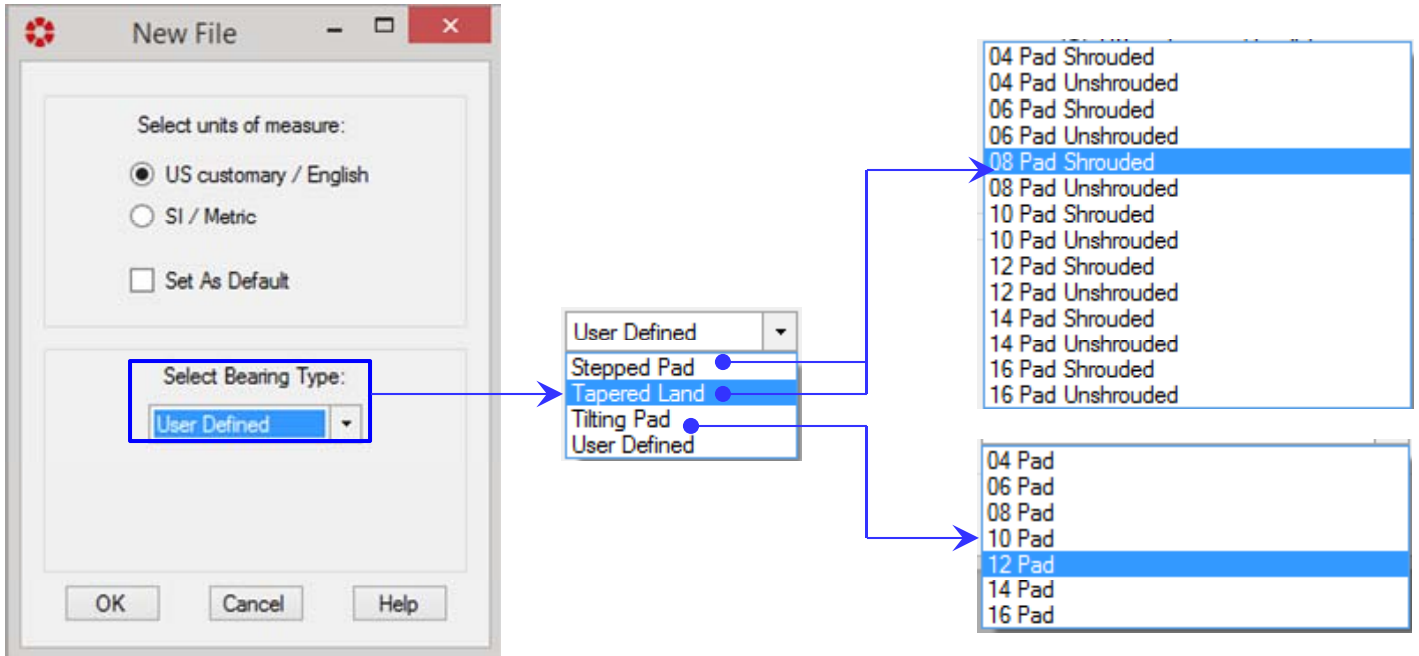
New File

Select units of measure:

US customary / English

SI / Metric

Set As Default

Select Bearing Type:

User Defined

OK Cancel Help

User Defined

Stepped Pad
Tapered Land
Tilting Pad
User Defined

04 Pad Shrouded
04 Pad Unshrouded
06 Pad Shrouded
06 Pad Unshrouded
08 Pad Shrouded
08 Pad Unshrouded
10 Pad Shrouded
10 Pad Unshrouded
12 Pad Shrouded
12 Pad Unshrouded
14 Pad Shrouded
14 Pad Unshrouded
16 Pad Shrouded
16 Pad Unshrouded

04 Pad
06 Pad
08 Pad
10 Pad
12 Pad
14 Pad
16 Pad